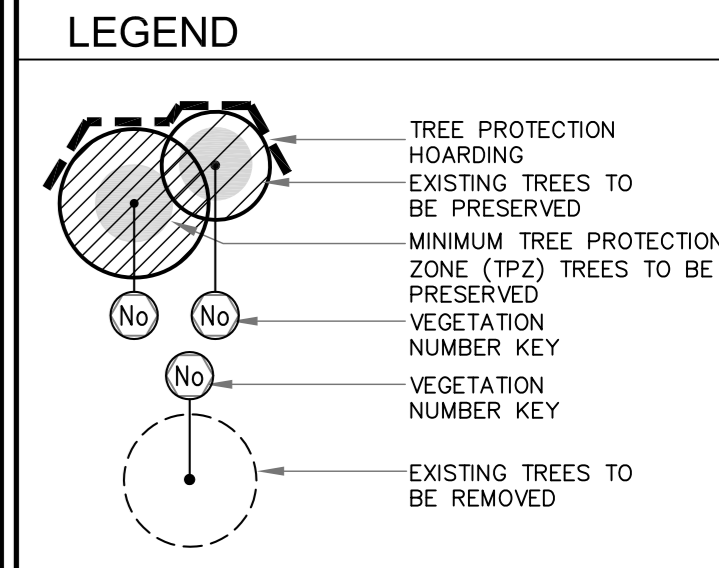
LEGEND

No

No

TREE PROTECTION HOARDING

EXISTING TREES TO BE PRESERVED

MINIMUM TREE PROTECTION ZONE (TPZ) TREES TO BE PRESERVED

VEGETATION NUMBER KEY

No

VEGETATION NUMBER KEY

EXISTING TREES TO BE REMOVED